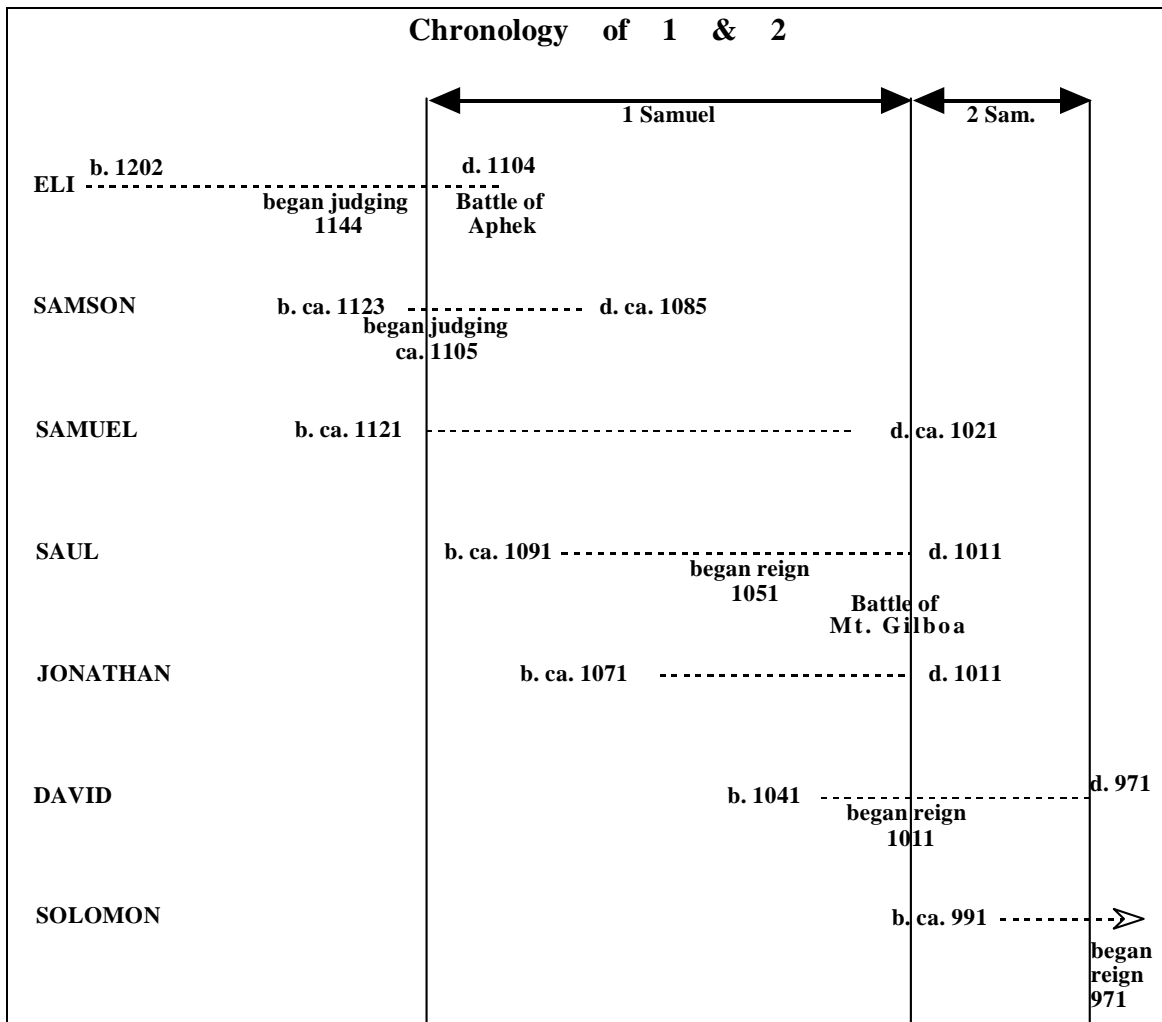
Chronology of 1 & 2

1 Samuel

2 Sam.

ELI b. 1202 d. 1104
began judging 1144
Battle of Aphek

SAMSON b. ca. 1123 d. ca. 1085
began judging ca. 1105

SAMUEL b. ca. 1121 d. ca. 1021

SAUL b. ca. 1091 d. 1011
began reign 1051
Battle of Mt. Gilboa

JONATHAN b. ca. 1071 d. 1011

DAVID b. 1041 d. 971
began reign 1011

SOLOMON b. ca. 991
began reign 971